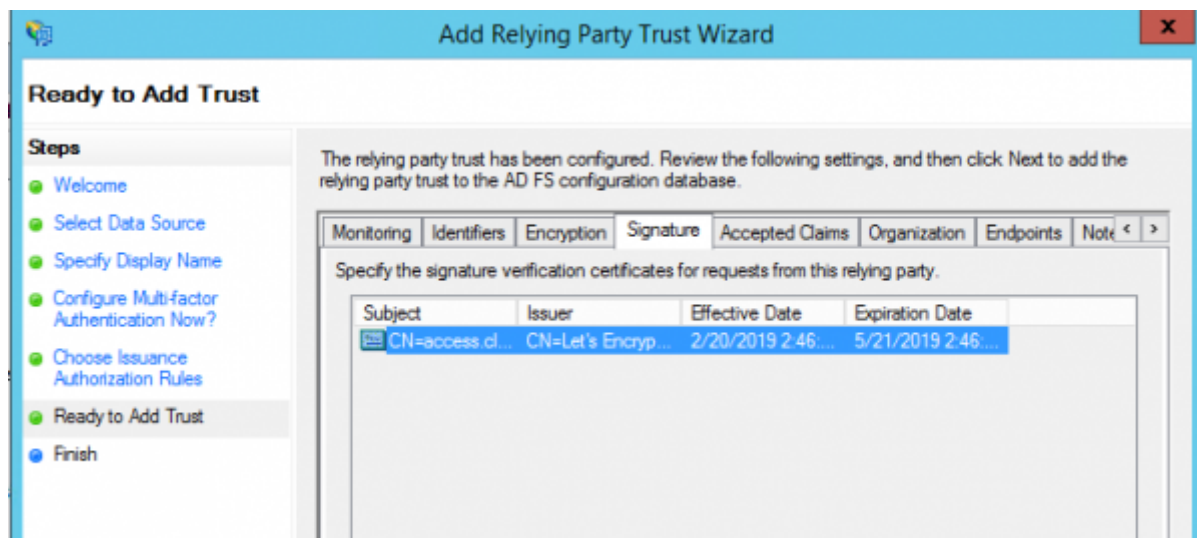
Add Relying Party Trust Wizard

Ready to Add Trust

Steps

Welcome

Select Data Source

Specify Display Name

Configure Multi-factor Authentication Now?

Choose Issuance Authorization Rules

Ready to Add Trust

Finish

The relying party trust has been configured. Review the following settings, and then click Next to add the relying party trust to the AD FS configuration database.

Monitoring | Identifiers | Encryption | Signature | Accepted Claims | Organization | Endpoints | Note

Specify the signature verification certificates for requests from this relying party.

| Subject | Issuer | Effective Date | Expiration Date |
|---|---|---|---|
| CN=access.cl... | CN=Let's Encryp... | 2/20/2019 2:46:... | 5/21/2019 2:46:... |